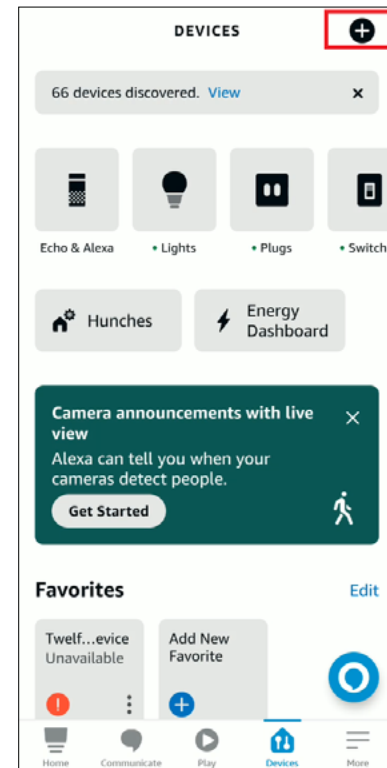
DEVICES

66 devices discovered. View

Echo & Alexa
• Lights
• Plugs
• Switch

Hunches
Energy Dashboard

Camera announcements with live view
Alexa can tell you when your cameras detect people.
Get Started

Favorites
Edit

Twelf…evice
Unavailable

Add New Favorite

Home
Communicate
Play
Devices
More